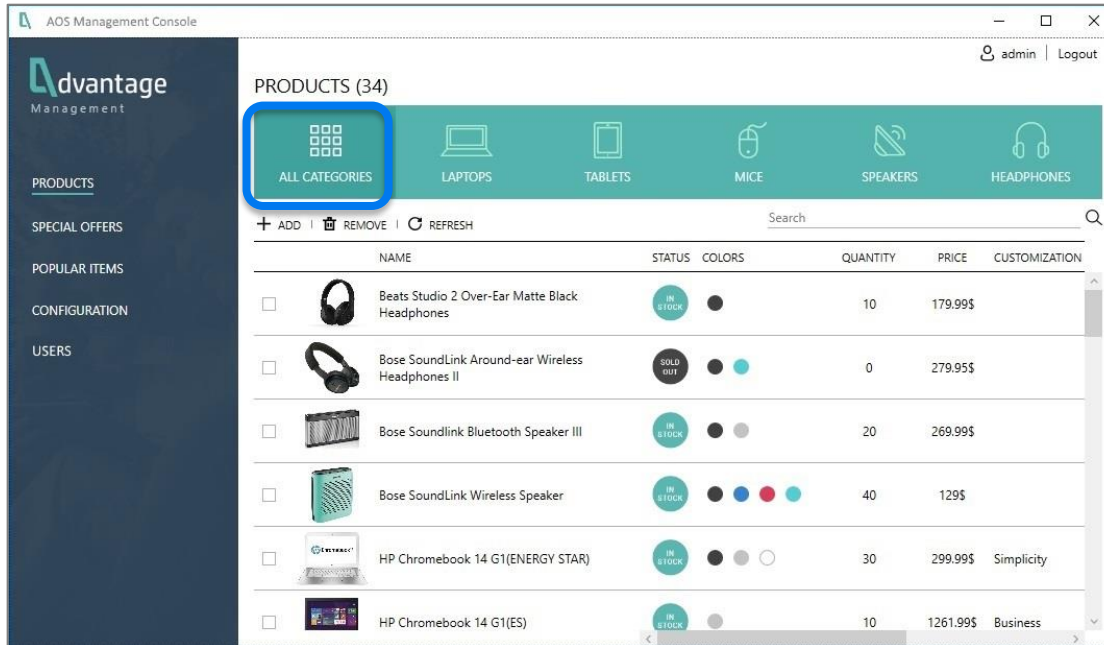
AOS Management Console

admin | Logout

dvantage
Management

PRODUCTS
SPECIAL OFFERS
POPULAR ITEMS
CONFIGURATION
USERS

PRODUCTS (34)

ALL CATEGORIES | LAPTOPS | TABLETS | MICE | SPEAKERS | HEADPHONES

+ ADD | REMOVE | REFRESH

Search

| | | NAME | STATUS | COLORS | QUANTITY | PRICE | CUSTOMIZATION |
|---|---|---|---|---|---|---|---|
| | | Beats Studio 2 Over-Ear Matte Black Headphones | IN STOCK | | 10 | 179.99$ | |
| | | Bose SoundLink Around-ear Wireless Headphones II | SOLD OUT | | 0 | 279.95$ | |
| | | Bose Soundlink Bluetooth Speaker III | IN STOCK | | 20 | 269.99$ | |
| | | Bose SoundLink Wireless Speaker | IN STOCK | | 40 | 129$ | |
| | | HP Chromebook 14 G1(ENERGY STAR) | IN STOCK | | 30 | 299.99$ | Simplicity |
| | | HP Chromebook 14 G1(ES) | IN STOCK | | 10 | 1261.99$ | Business |